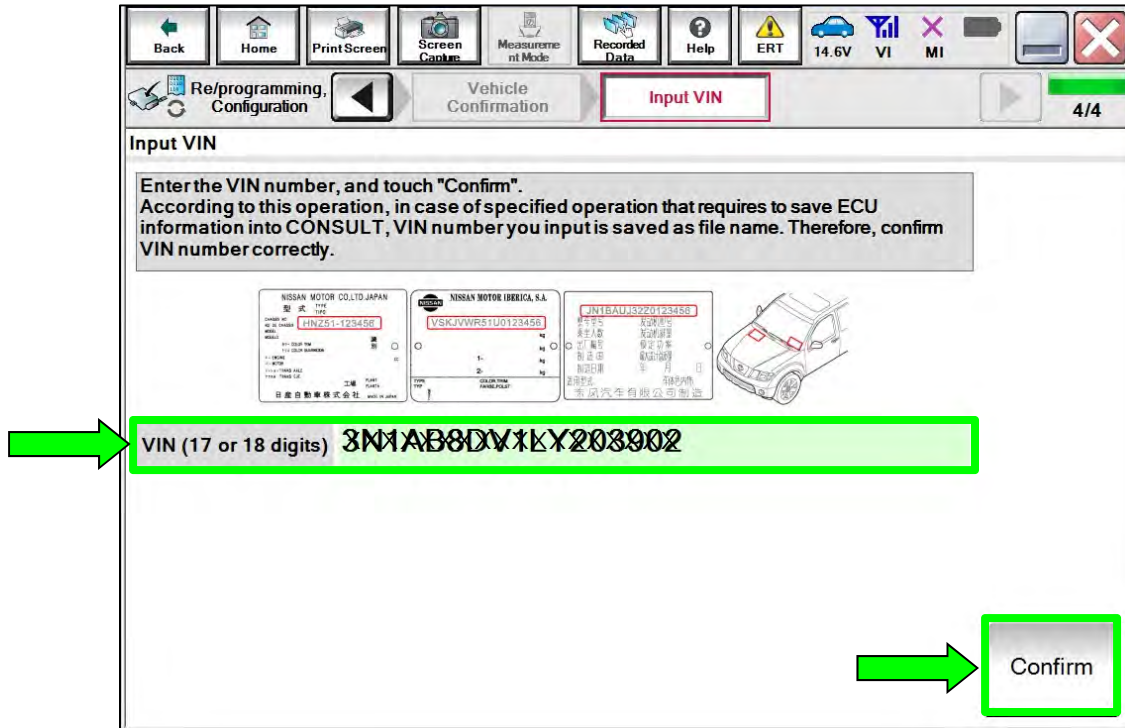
Back Home Print Screen Screen Capture Measurement Mode Recorded Data Help ERT 14.6V VI MI

Re/programming, Configuration

Vehicle Confirmation

Input VIN

4/4

Input VIN

Enter the VIN number, and touch "Confirm".
According to this operation, in case of specified operation that requires to save ECU information into CONSULT, VIN number you input is saved as file name. Therefore, confirm VIN number correctly.

NISSAN MOTOR CO.,LTD JAPAN
HNZ51-123456
日産自動車株式会社

NISSAN MOTOR IBERICA, S.A.
VSKJVWR51U0123456

JN1BAUJ32Z0123456
东风汽车有限公司制造

VIN (17 or 18 digits) 3N1AB8DV1LY203902

Confirm